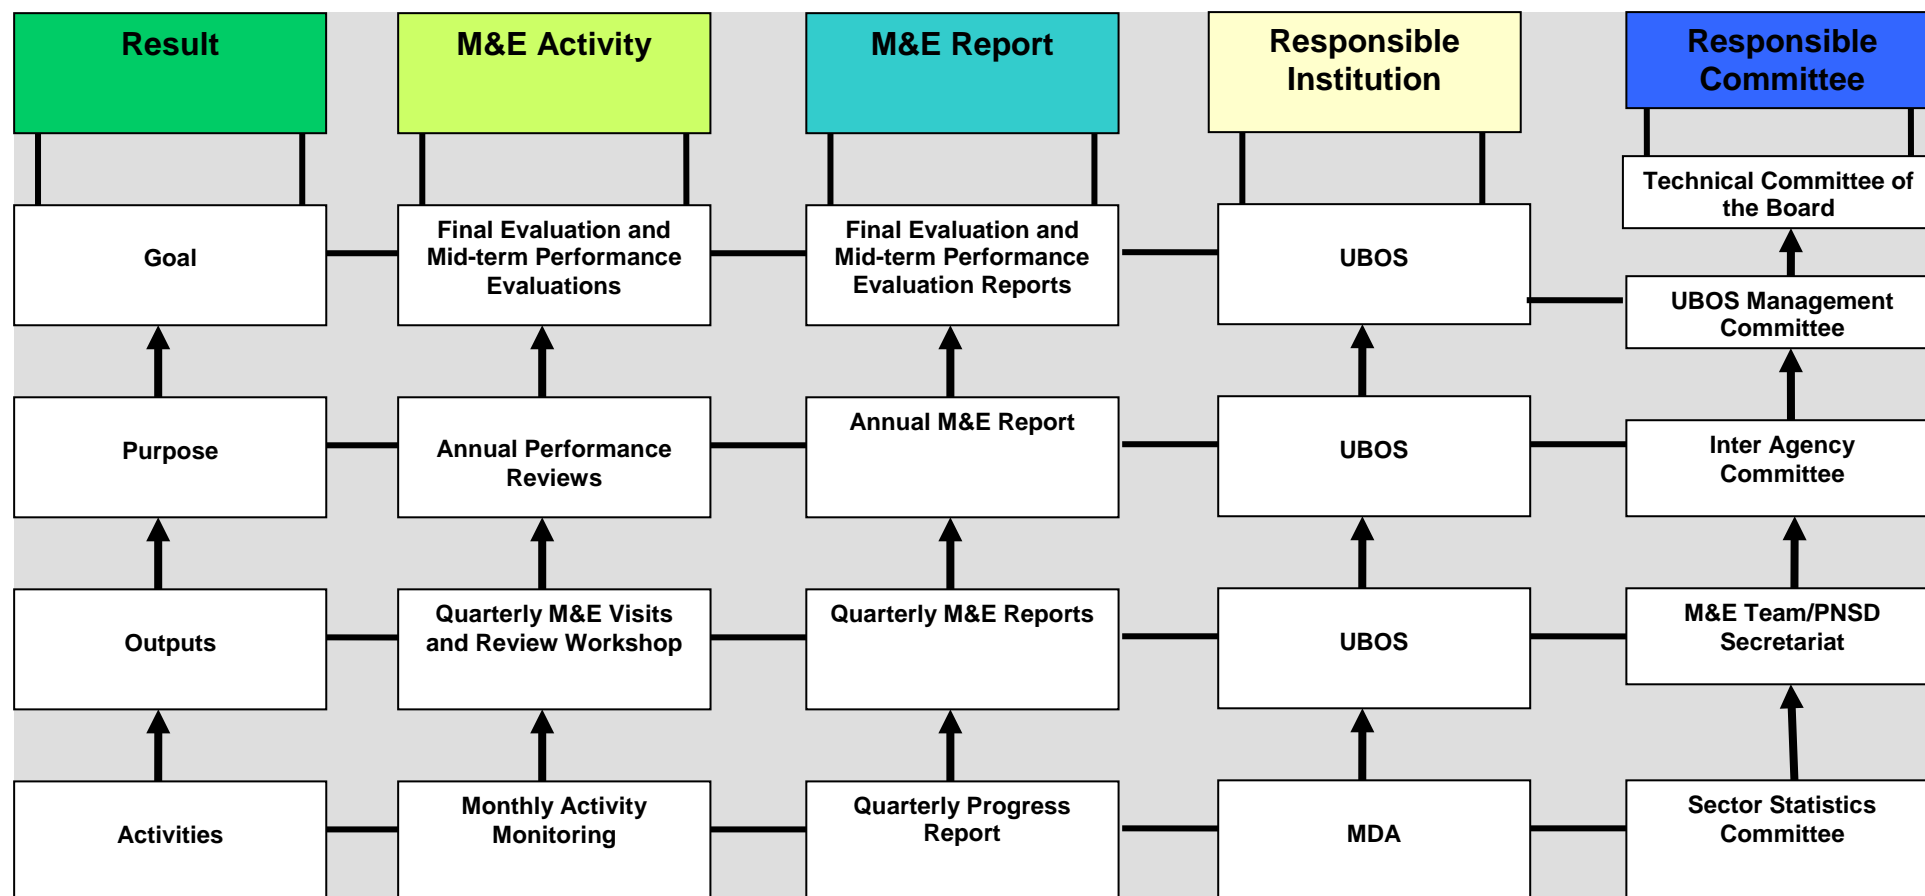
| Result | M&E Activity | M&E Report | Responsible Institution | Responsible Committee |
|---|---|---|---|---|
| | | | | Technical Committee of the Board |
| Goal | Final Evaluation and Mid-term Performance Evaluations | Final Evaluation and Mid-term Performance Evaluation Reports | UBOS | UBOS Management Committee |
| Purpose | Annual Performance Reviews | Annual M&E Report | UBOS | Inter Agency Committee |
| Outputs | Quarterly M&E Visits and Review Workshop | Quarterly M&E Reports | UBOS | M&E Team/PNSD Secretariat |
| Activities | Monthly Activity Monitoring | Quarterly Progress Report | MDA | Sector Statistics Committee |